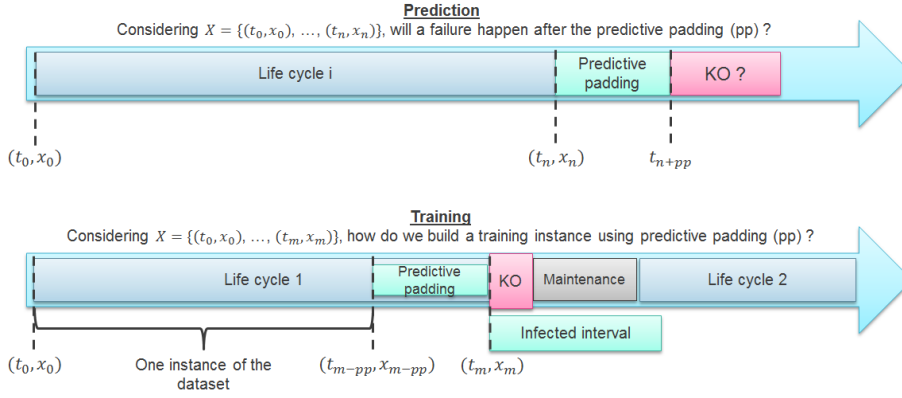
Prediction

Considering $X = \{(t_0, x_0), \ldots, (t_n, x_n)\}$, will a failure happen after the predictive padding (pp) ?

Life cycle i

Predictive padding

KO ?

$(t_0, x_0)$

$(t_n, x_n)$

$t_{n+pp}$

Training

Considering $X = \{(t_0, x_0), \ldots, (t_m, x_m)\}$, how do we build a training instance using predictive padding (pp) ?

Life cycle 1

Predictive padding

KO

Maintenance

Life cycle 2

Infected interval

$(t_0, x_0)$

One instance of the dataset

$(t_{m-pp}, x_{m-pp})$

$(t_m, x_m)$